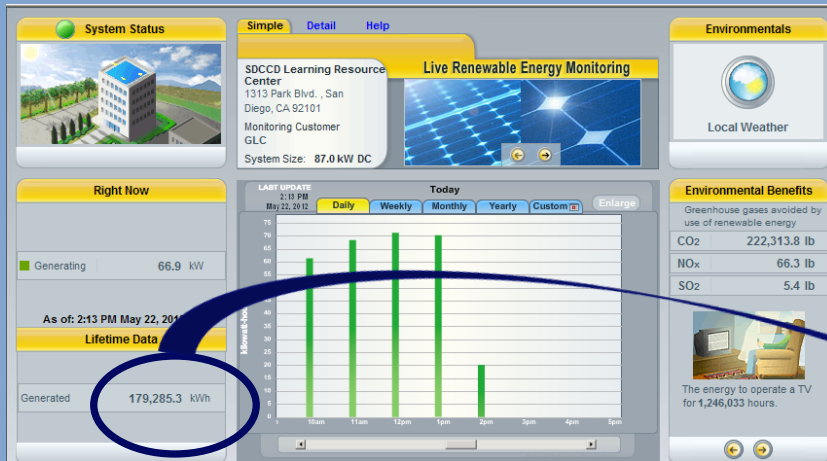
System Status

Simple Detail Help

SDCCD Learning Resource Center
1313 Park Blvd. , San Diego, CA 92101
Monitoring Customer
GLC
System Size: 87.0 kW DC

Live Renewable Energy Monitoring

Environmentals

Local Weather

Right Now

Generating 66.9 kW

As of: 2:13 PM May 22, 201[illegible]

Lifetime Data

Generated 179,285.3 kWh

LAST UPDATE
2:13 PM
May 22, 2012

Today

Daily Weekly Monthly Yearly Custom Enlarge

Kilowatt-hours

75
70
65
60
55
50
45
40
35
30
25
20
15
10
5
0

10am 11am 12pm 1pm 2pm 3pm 4pm 5pm

Environmental Benefits

Greenhouse gases avoided by use of renewable energy

| $CO_2$ | 222,313.8 lb |
|---|---|
| $NO_x$ | 66.3 lb |
| $SO_2$ | 5.4 lb |

The energy to operate a TV for 1,246,033 hours.